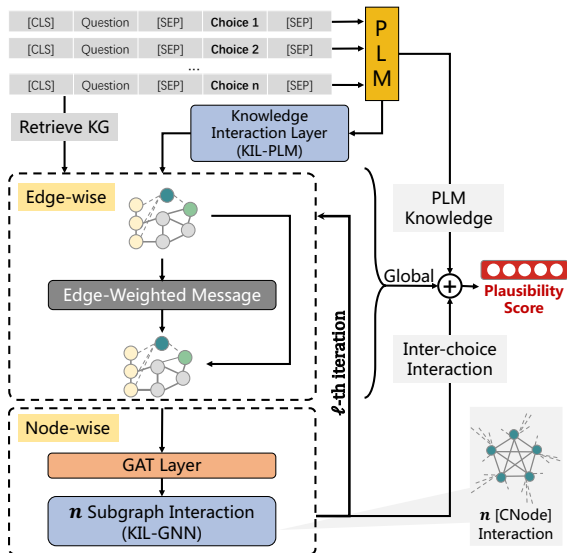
| [CLS] | Question | [SEP] | Choice 1 | [SEP] |
|---|---|---|---|---|
| [CLS] | Question | [SEP] | Choice 2 | [SEP] |
| | | ... | | |
| [CLS] | Question | [SEP] | Choice n | [SEP] |

P
L
M

Retrieve KG

Knowledge Interaction Layer (KIL-PLM)

Edge-wise

Edge-Weighted Message

$\ell$-th iteration

Node-wise

GAT Layer

$n$ Subgraph Interaction (KIL-GNN)

PLM Knowledge

Global

$+$

Plausibility Score

Inter-choice Interaction

$n$ [CNode] Interaction